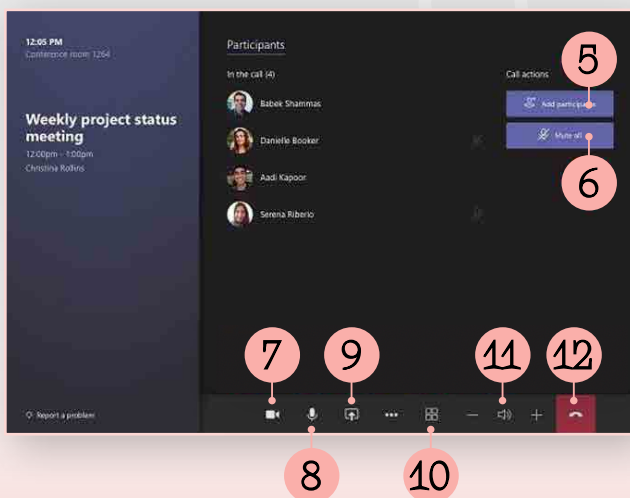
12:05 PM
Conference room 1264

Weekly project status meeting
12:00pm - 1:00pm
Christina Rollins

Participants

In the call (4)

Babek Shammas
Danielle Booker
Aadi Kapoor
Serena Riberio

Call actions

Add participants
Mute all

5
6
7
9
11
12
8
10

Report a problem